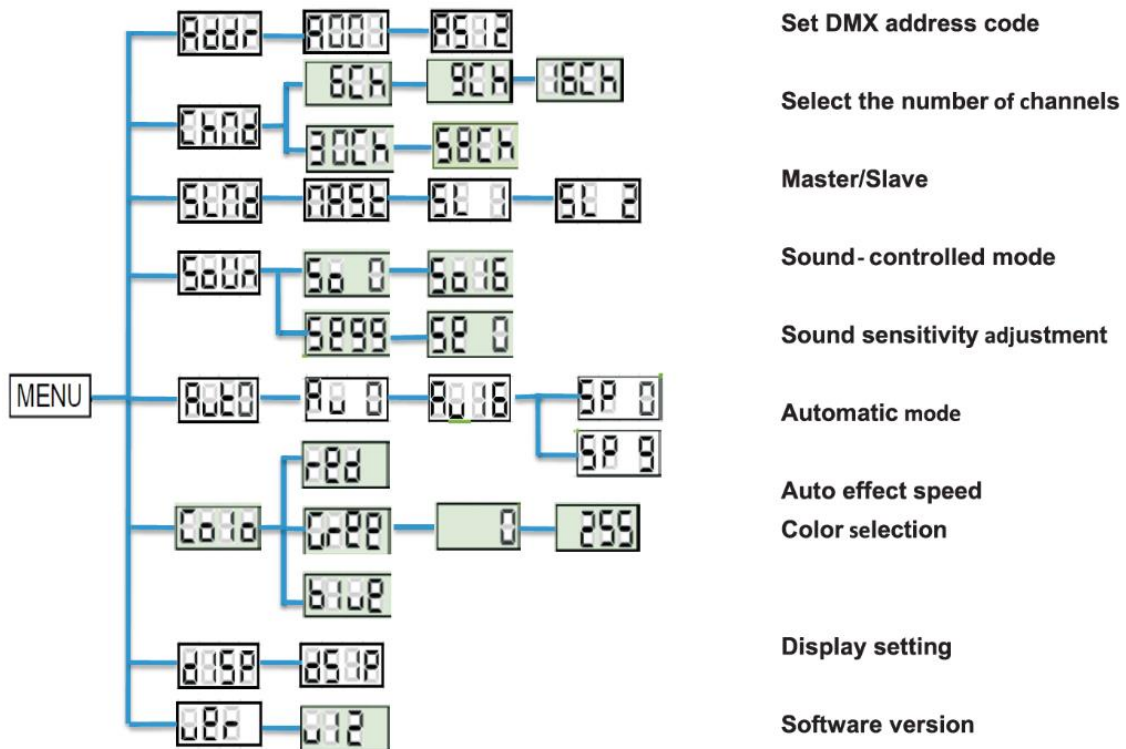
MENU

Addr — A001 — A512
ChNd — 6Ch — 9Ch — 16Ch
30Ch — 58Ch
SLNd — NASt — SL 1 — SL 2
SoUN — So 0 — So16
SE99 — SE 0
AutO — Au 0 — Au16 — SP 0
SP 9
Colo — rEd
GrEE — 0 — 255
bLuE
dISP — dSIP
UEr — U12

Set DMX address code

Select the number of channels

Master/Slave

Sound- controlled mode

Sound sensitivity adjustment

Automatic mode

Auto effect speed

Color selection

Display setting

Software version